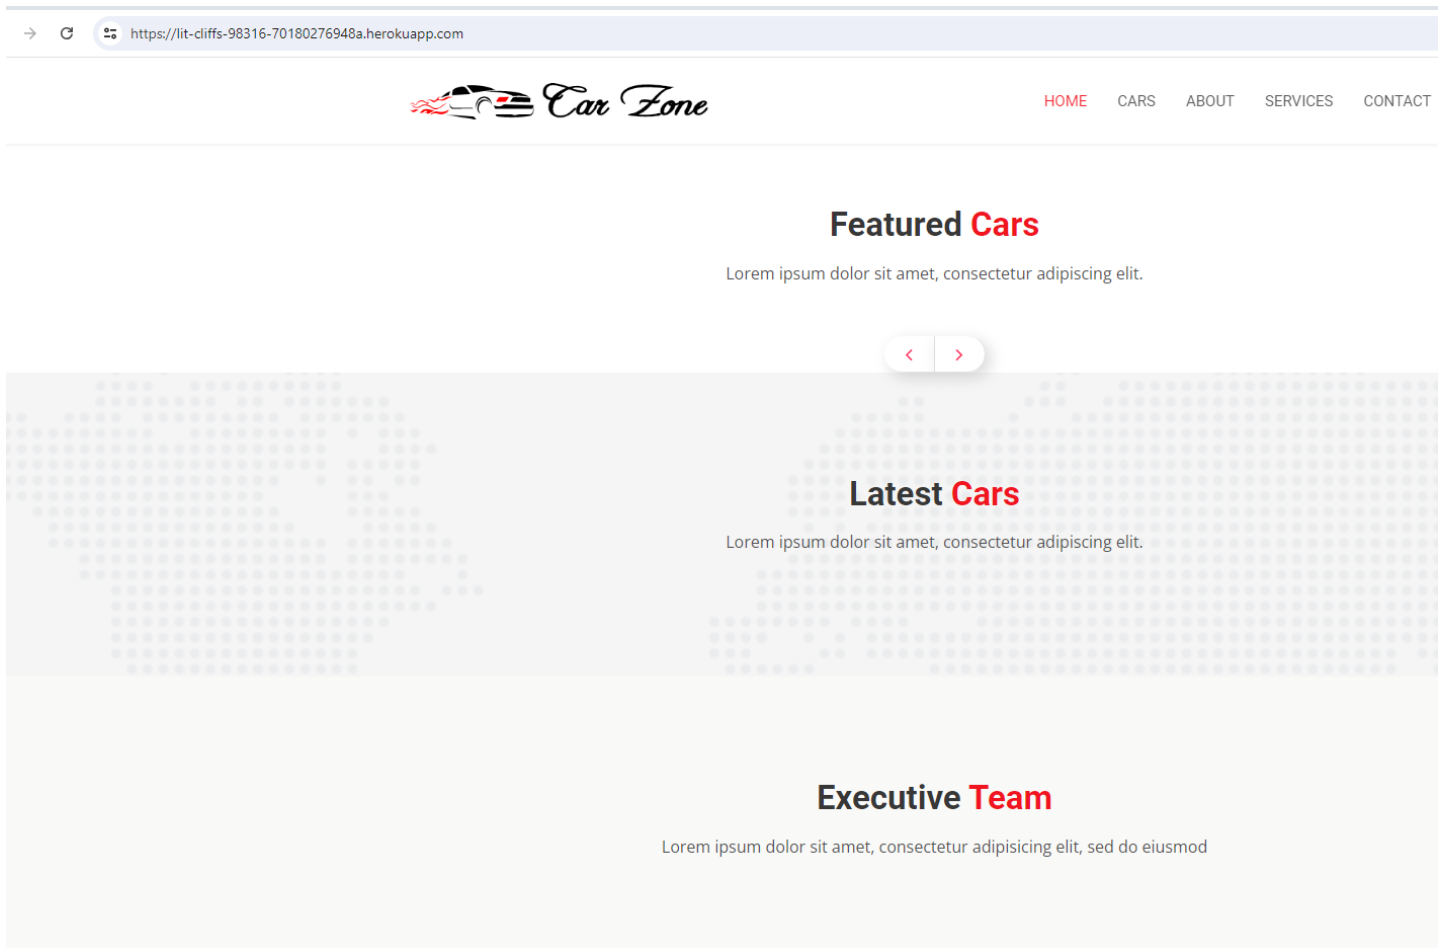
https://lit-cliffs-98316-70180276948a.herokuapp.com

Car Zone

HOME CARS ABOUT SERVICES CONTACT

Featured Cars

Lorem ipsum dolor sit amet, consectetur adipiscing elit.

‹ ›

Latest Cars

Lorem ipsum dolor sit amet, consectetur adipiscing elit.

Executive Team

Lorem ipsum dolor sit amet, consectetur adipisicing elit, sed do eiusmod